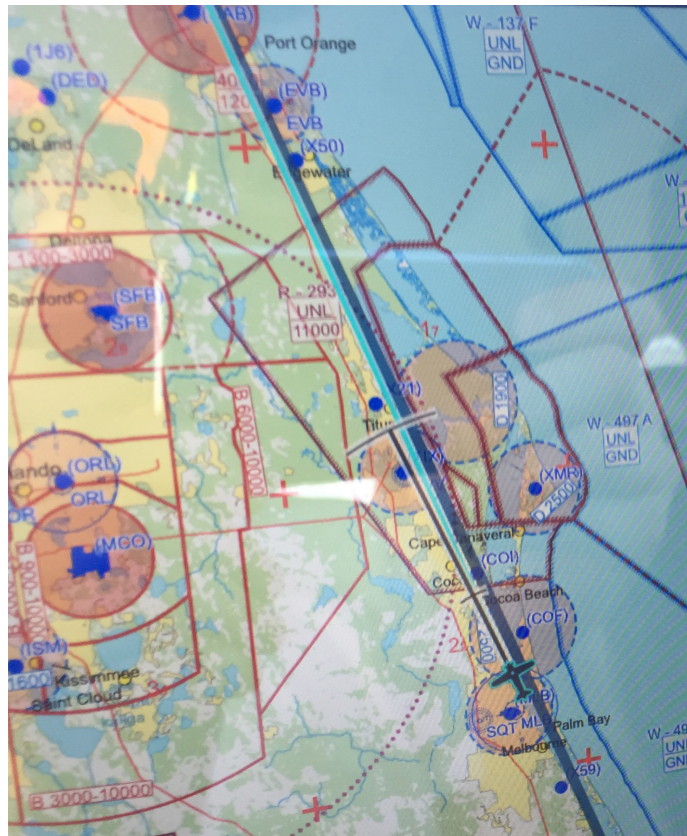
(AB)
Port Orange
W - 137 F
UNL
GND
(1J6)
(DED)
40
120
(FVB)
EVB
DeLand
(X50)
Edgewater
W
1
Deltona
1300-3000
R - 293
UNL
11000
Sanford
(SFB)
SFB
17
(21)
D 1900
W - 497 A
UNL
GND
Titus
B 6000-10000
Orlando
(ORL)
ORL
OR
(XMR)
D 2500
(MCO)
B 900-10000
Cape Canaveral
(COI)
Coc
Cocoa Beach
(COF)
(ISM)
1600
Kissimmee
Saint Cloud
(MLB)
SQT MLB
Palm Bay
Melbourne
(X59)
W - 49
UNL
GND
B 3000-10000